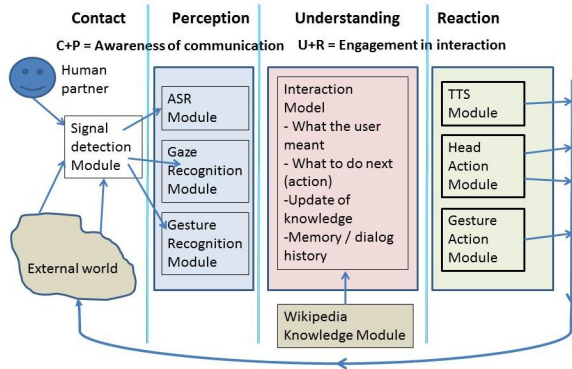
Contact
Perception
Understanding
Reaction

C+P = Awareness of communication
U+R = Engagement in interaction

Human partner

Signal detection Module

External world

ASR Module

Gaze Recognition Module

Gesture Recognition Module

Interaction Model
- What the user meant
- What to do next (action)
-Update of knowledge
-Memory / dialog history

Wikipedia Knowledge Module

TTS Module

Head Action Module

Gesture Action Module